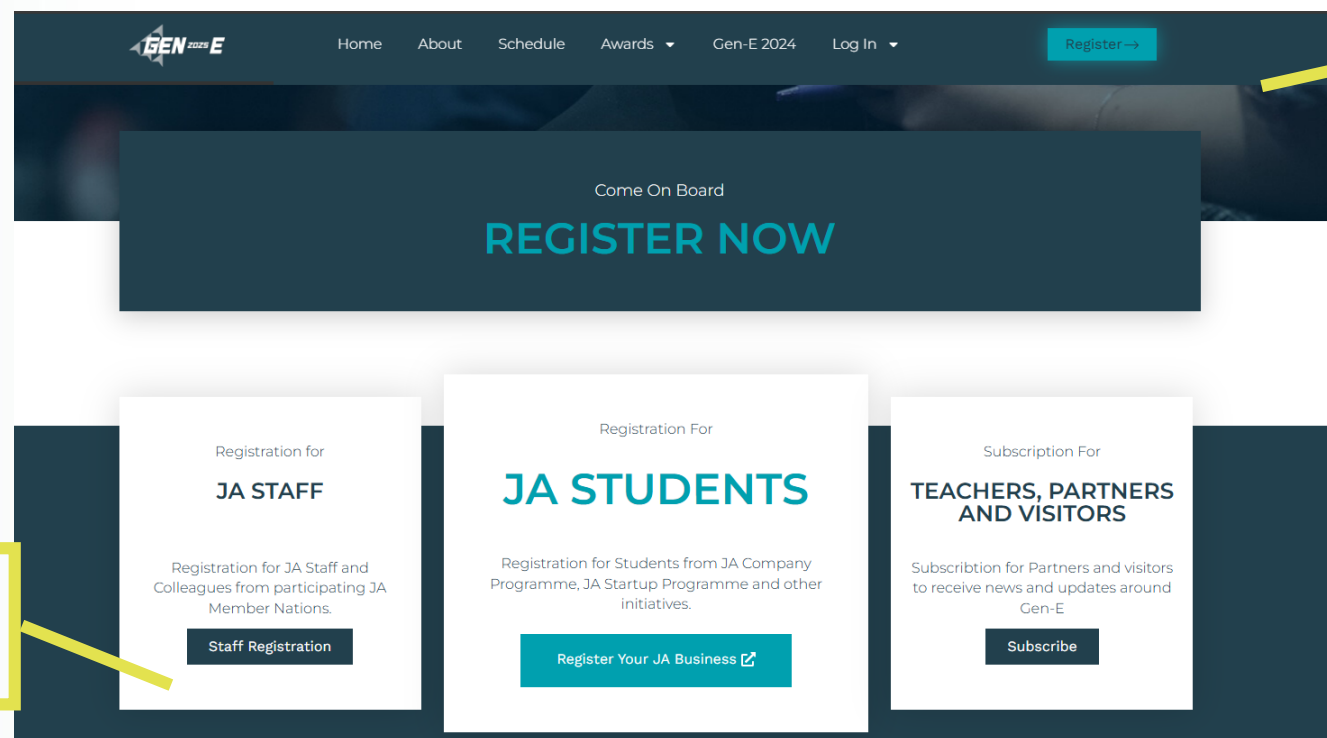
GEN 2025 E

Home About Schedule Awards Gen-E 2024 Log In

Register→

Come On Board

REGISTER NOW

Registration for

JA STAFF

Registration for JA Staff and Colleagues from participating JA Member Nations.

Staff Registration

Registration For

JA STUDENTS

Registration for Students from JA Company Programme, JA Startup Programme and other initiatives.

Register Your JA Business

Subscription For

TEACHERS, PARTNERS AND VISITORS

Subscribtion for Partners and visitors to receive news and updates around Gen-E

Subscribe